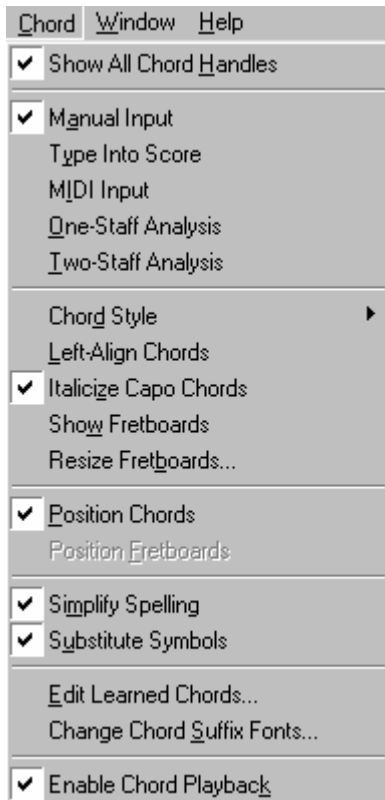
Chord Window Help

✔ Show All Chord Handles

✔ Manual Input
Type Into Score
MIDI Input
One-Staff Analysis
Two-Staff Analysis

Chord Style
Left-Align Chords
✔ Italicize Capo Chords
Show Fretboards
Resize Fretboards...

✔ Position Chords
Position Fretboards

✔ Simplify Spelling
✔ Substitute Symbols

Edit Learned Chords...
Change Chord Suffix Fonts...

✔ Enable Chord Playback